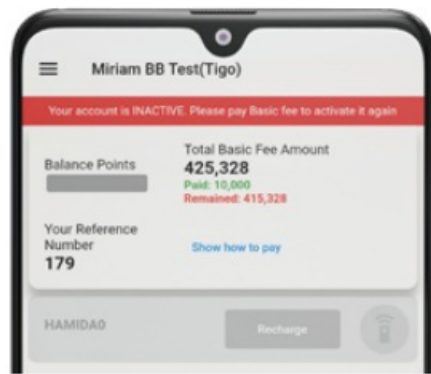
Miriam BB Test(Tigo)

Your account is INACTIVE. Please pay Basic fee to activate it again

Balance Points

Total Basic Fee Amount
425,328
Paid: 10,000
Remained: 415,328

Your Reference Number
179

Show how to pay

HAMIDA0

Recharge